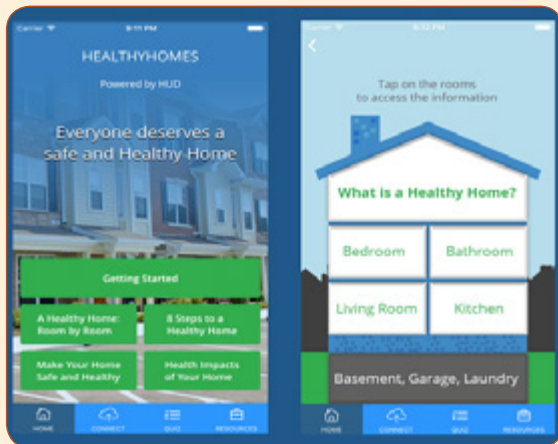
Carrier 9:11 PM

HEALTHYHOMES

Powered by HUD

Everyone deserves a safe and Healthy Home

Getting Started

A Healthy Home: Room by Room

8 Steps to a Healthy Home

Make Your Home Safe and Healthy

Health Impacts of Your Home

HOME CONNECT QUIZ RESOURCES

Carrier 9:11 PM

<

Tap on the rooms to access the information

What is a Healthy Home?

Bedroom

Bathroom

Living Room

Kitchen

Basement, Garage, Laundry

HOME CONNECT QUIZ RESOURCES